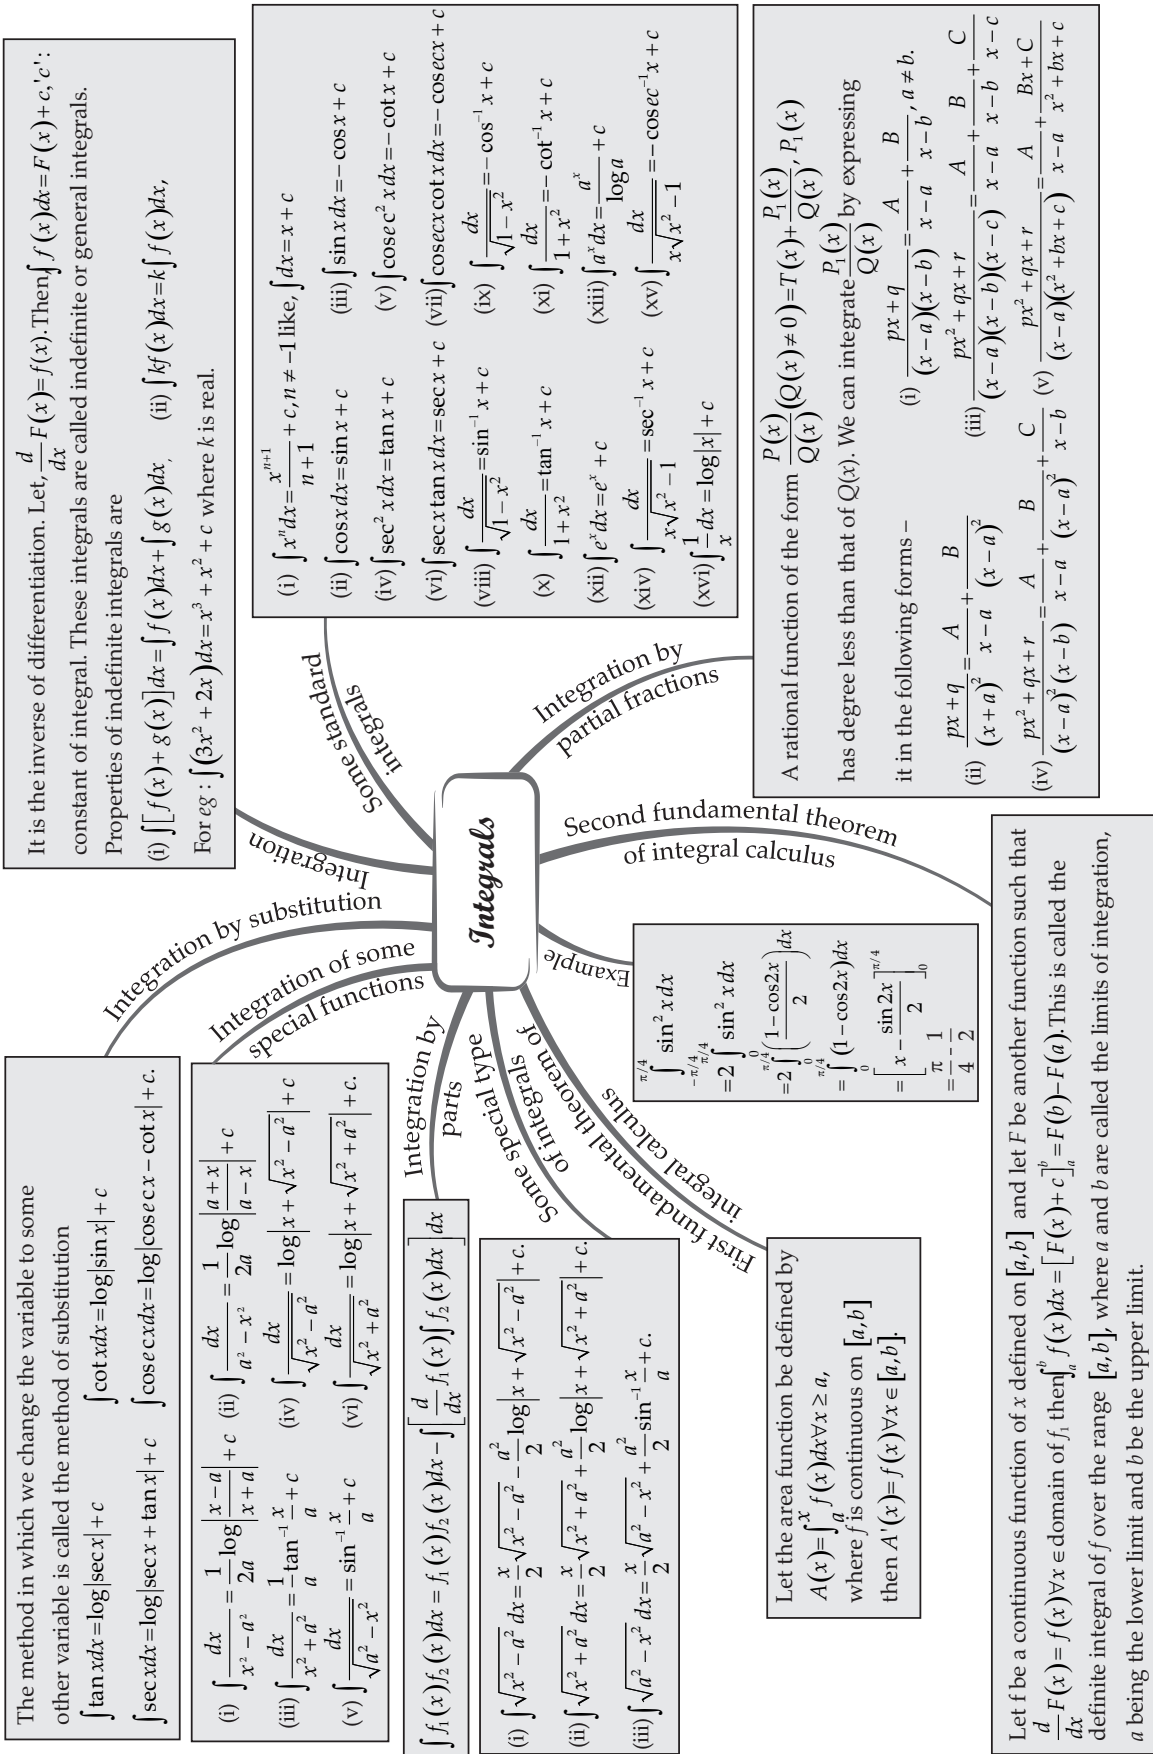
It is the inverse of differentiation. Let, $\frac{d}{dx}F(x)=f(x)$. Then $\int f(x)dx=F(x)+c$, 'c': constant of integral. These integrals are called indefinite or general integrals.
Properties of indefinite integrals are
(i) $\int[f(x)+g(x)]dx=\int f(x)dx+\int g(x)dx$, (ii) $\int kf(x)dx=k\int f(x)dx$,
For eg : $\int(3x^2+2x)dx=x^3+x^2+c$ where $k$ is real.

(i) $\int x^n dx=\frac{x^{n+1}}{n+1}+c, n\neq -1$ like, $\int dx=x+c$
(ii) $\int \cos x\,dx=\sin x+c$ (iii) $\int \sin x\,dx=-\cos x+c$
(iv) $\int \sec^2 x\,dx=\tan x+c$ (v) $\int \mathrm{cosec}^2 x\,dx=-\cot x+c$
(vi) $\int \sec x\tan x\,dx=\sec x+c$ (vii) $\int \mathrm{cosec}x\cot x\,dx=-\mathrm{cosec}x+c$
(viii) $\int\frac{dx}{\sqrt{1-x^2}}=\sin^{-1}x+c$ (ix) $\int\frac{dx}{\sqrt{1-x^2}}=-\cos^{-1}x+c$
(x) $\int\frac{dx}{1+x^2}=\tan^{-1}x+c$ (xi) $\int\frac{dx}{1+x^2}=-\cot^{-1}x+c$
(xii) $\int e^x dx=e^x+c$ (xiii) $\int a^x dx=\frac{a^x}{\log a}+c$
(xiv) $\int\frac{dx}{x\sqrt{x^2-1}}=\sec^{-1}x+c$ (xv) $\int\frac{dx}{x\sqrt{x^2-1}}=-\mathrm{cosec}^{-1}x+c$
(xvi) $\int\frac{1}{x}dx=\log|x|+c$

A rational function of the form $\frac{P(x)}{Q(x)}(Q(x)\neq 0)=T(x)+\frac{P_1(x)}{Q(x)}$, $P_1(x)$ has degree less than that of $Q(x)$. We can integrate $\frac{P_1(x)}{Q(x)}$ by expressing it in the following forms –
(i) $\frac{px+q}{(x-a)(x-b)}=\frac{A}{x-a}+\frac{B}{x-b}, a\neq b.$
(ii) $\frac{px+q}{(x+a)^2}=\frac{A}{x-a}+\frac{B}{(x-a)^2}$
(iii) $\frac{px^2+qx+r}{(x-a)(x-b)(x-c)}=\frac{A}{x-a}+\frac{B}{x-b}+\frac{C}{x-c}$
(iv) $\frac{px^2+qx+r}{(x-a)^2(x-b)}=\frac{A}{x-a}+\frac{B}{(x-a)^2}+\frac{C}{x-b}$
(v) $\frac{px^2+qx+r}{(x-a)(x^2+bx+c)}=\frac{A}{x-a}+\frac{Bx+C}{x^2+bx+c}$

Integration
Some standard integrals
Integration by partial fractions
Integrals
Second fundamental theorem of integral calculus
Example
Integration by substitution
Integration of some special functions
Integration by parts
Some special type of integrals
First fundamental theorem of integral calculus

$\int_{-\pi/4}^{\pi/4}\sin^2 x\,dx$
$=2\int_0^{\pi/4}\sin^2 x\,dx$
$=2\int_0^{\pi/4}\left(\frac{1-\cos 2x}{2}\right)dx$
$=\int_0^{\pi/4}(1-\cos 2x)dx$
$=\left[x-\frac{\sin 2x}{2}\right]_0^{\pi/4}$
$=\frac{\pi}{4}-\frac{1}{2}$

The method in which we change the variable to some other variable is called the method of substitution
$\int\tan x\,dx=\log|\sec x|+c$ $\int\cot x\,dx=\log|\sin x|+c$
$\int\sec x\,dx=\log|\sec x+\tan x|+c$ $\int\mathrm{cosec}x\,dx=\log|\mathrm{cosec}x-\cot x|+c.$

(i) $\int\frac{dx}{x^2-a^2}=\frac{1}{2a}\log\left|\frac{x-a}{x+a}\right|+c$ (ii) $\int\frac{dx}{a^2-x^2}=\frac{1}{2a}\log\left|\frac{a+x}{a-x}\right|+c$
(iii) $\int\frac{dx}{x^2+a^2}=\frac{1}{a}\tan^{-1}\frac{x}{a}+c$ (iv) $\int\frac{dx}{\sqrt{x^2-a^2}}=\log\left|x+\sqrt{x^2-a^2}\right|+c$
(v) $\int\frac{dx}{\sqrt{a^2-x^2}}=\sin^{-1}\frac{x}{a}+c$ (vi) $\int\frac{dx}{\sqrt{x^2+a^2}}=\log\left|x+\sqrt{x^2+a^2}\right|+c.$

$\int f_1(x)f_2(x)dx=f_1(x)\int f_2(x)dx-\int\left[\frac{d}{dx}f_1(x)\int f_2(x)dx\right]dx$

(i) $\int\sqrt{x^2-a^2}\,dx=\frac{x}{2}\sqrt{x^2-a^2}-\frac{a^2}{2}\log\left|x+\sqrt{x^2-a^2}\right|+c.$
(ii) $\int\sqrt{x^2+a^2}\,dx=\frac{x}{2}\sqrt{x^2+a^2}+\frac{a^2}{2}\log\left|x+\sqrt{x^2+a^2}\right|+c.$
(iii) $\int\sqrt{a^2-x^2}\,dx=\frac{x}{2}\sqrt{a^2-x^2}+\frac{a^2}{2}\sin^{-1}\frac{x}{a}+c.$

Let the area function be defined by $A(x)=\int_a^x f(x)dx\,\forall x\geq a,$
where $f$ is continuous on $[a,b]$
then $A'(x)=f(x)\forall x\in[a,b].$

Let f be a continuous function of $x$ defined on $[a,b]$ and let $F$ be another function such that $\frac{d}{dx}F(x)=f(x)\forall x\in$ domain of $f$, then $\int_a^b f(x)dx=[F(x)+c]_a^b=F(b)-F(a)$. This is called the definite integral of $f$ over the range $[a,b]$, where $a$ and $b$ are called the limits of integration, $a$ being the lower limit and $b$ be the upper limit.